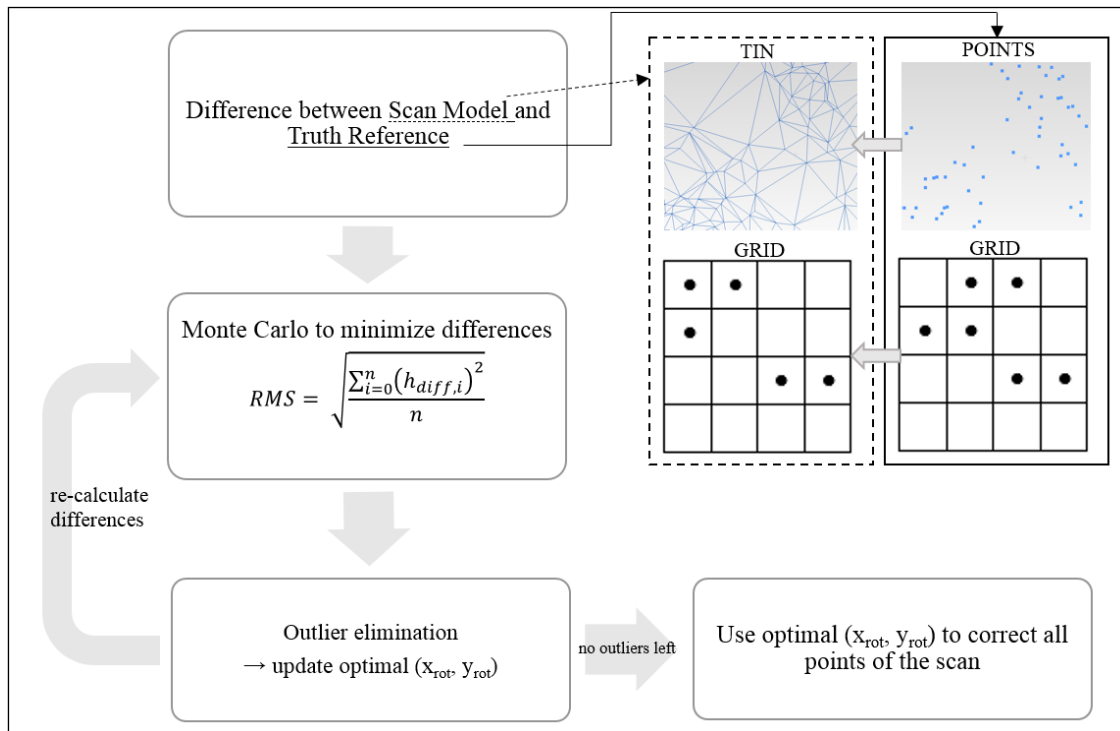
Difference between Scan Model and Truth Reference

TIN

POINTS

GRID

GRID

Monte Carlo to minimize differences

$RMS = \sqrt{\frac{\sum_{i=0}^{n}\left(h_{diff,i}\right)^2}{n}}$

re-calculate differences

Outlier elimination
→ update optimal ($x_{rot}$, $y_{rot}$)

no outliers left

Use optimal ($x_{rot}$, $y_{rot}$) to correct all points of the scan